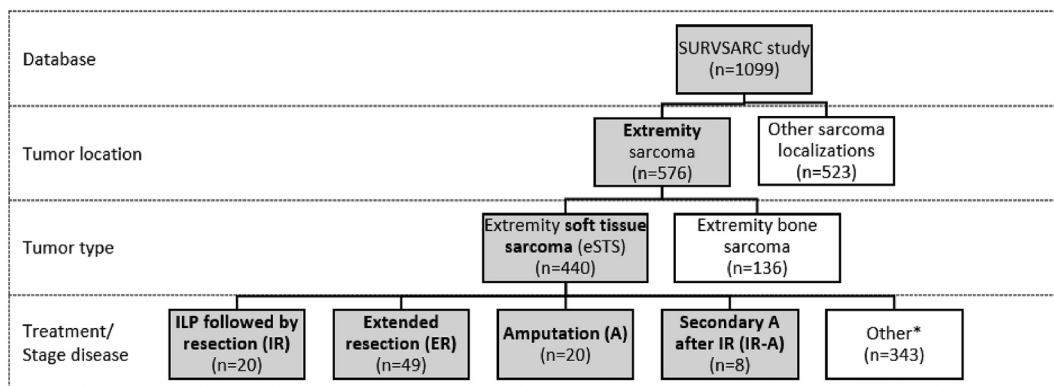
Database

SURVSARC study (n=1099)

Tumor location

Extremity sarcoma (n=576)

Other sarcoma localizations (n=523)

Tumor type

Extremity soft tissue sarcoma (eSTS) (n=440)

Extremity bone sarcoma (n=136)

Treatment/ Stage disease

ILP followed by resection (IR) (n=20)

Extended resection (ER) (n=49)

Amputation (A) (n=20)

Secondary A after IR (IR-A) (n=8)

Other* (n=343)